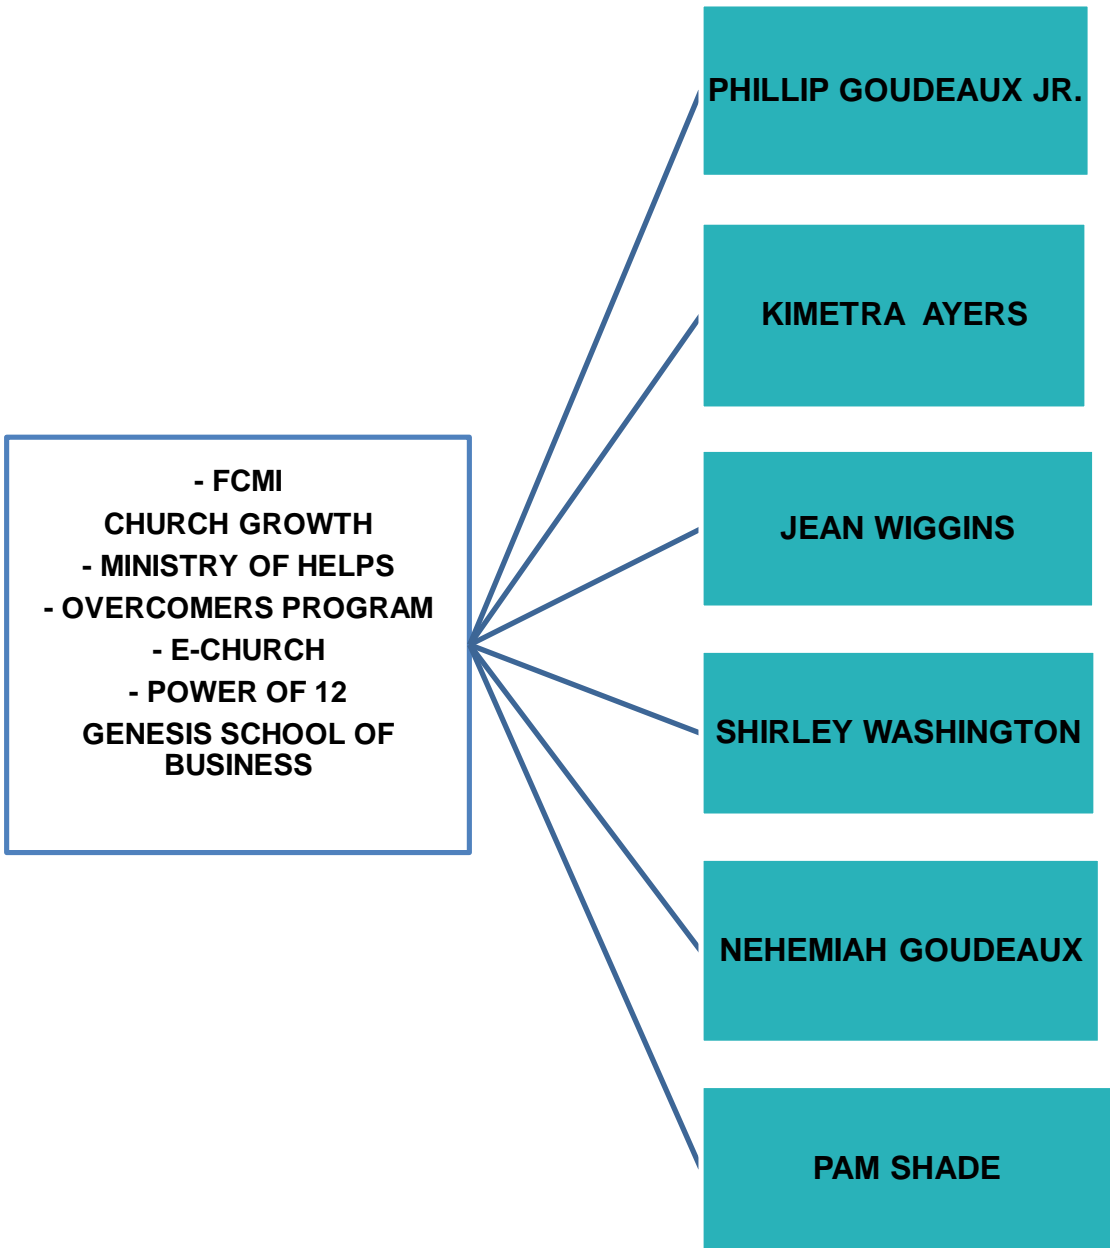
- FCMI
CHURCH GROWTH
- MINISTRY OF HELPS
- OVERCOMERS PROGRAM
- E-CHURCH
- POWER OF 12
GENESIS SCHOOL OF BUSINESS

PHILLIP GOUDEAUX JR.

KIMETRA AYERS

JEAN WIGGINS

SHIRLEY WASHINGTON

NEHEMIAH GOUDEAUX

PAM SHADE